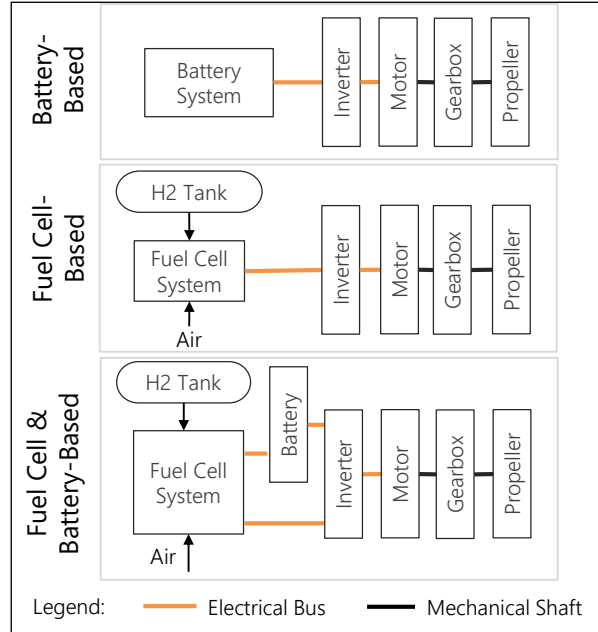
Battery-Based

Battery System

Inverter

Motor

Gearbox

Propeller

Fuel Cell-Based

H2 Tank

Fuel Cell System

Air

Inverter

Motor

Gearbox

Propeller

Fuel Cell & Battery-Based

H2 Tank

Battery

Fuel Cell System

Air

Inverter

Motor

Gearbox

Propeller

Legend: Electrical Bus Mechanical Shaft